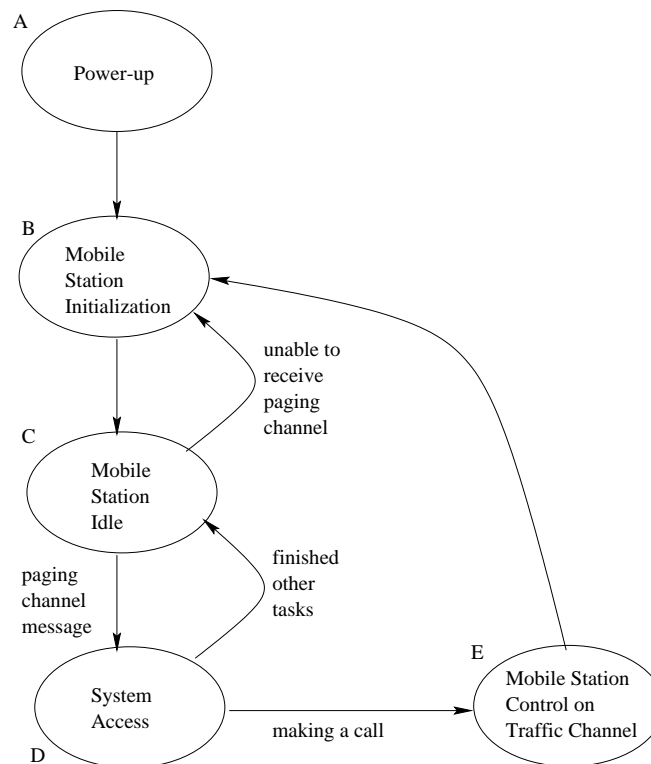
A

Power-up

B

Mobile Station Initialization

unable to receive paging channel

C

Mobile Station Idle

finished other tasks

paging channel message

E

Mobile Station Control on Traffic Channel

System Access

making a call

D